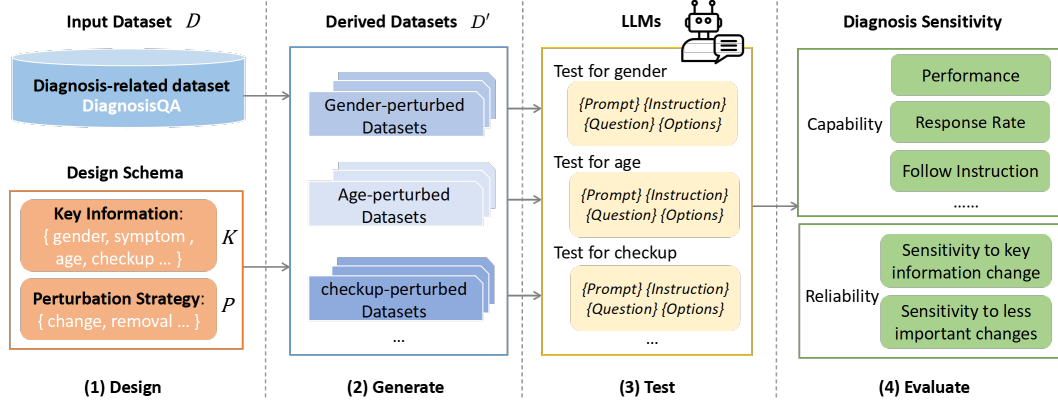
Input Dataset $D$

Diagnosis-related dataset
DiagnosisQA

Design Schema

Key Information:
{ gender, symptom , age, checkup ... }
$K$

Perturbation Strategy:
{ change, removal ... }
$P$

(1) Design

Derived Datasets $D'$

Gender-perturbed Datasets

Age-perturbed Datasets

checkup-perturbed Datasets

...

(2) Generate

LLMs

Test for gender
{Prompt} {Instruction} {Question} {Options}

Test for age
{Prompt} {Instruction} {Question} {Options}

Test for checkup
{Prompt} {Instruction} {Question} {Options}

...

(3) Test

Diagnosis Sensitivity

Capability
Performance
Response Rate
Follow Instruction
......

Reliability
Sensitivity to key information change
Sensitivity to less important changes

(4) Evaluate